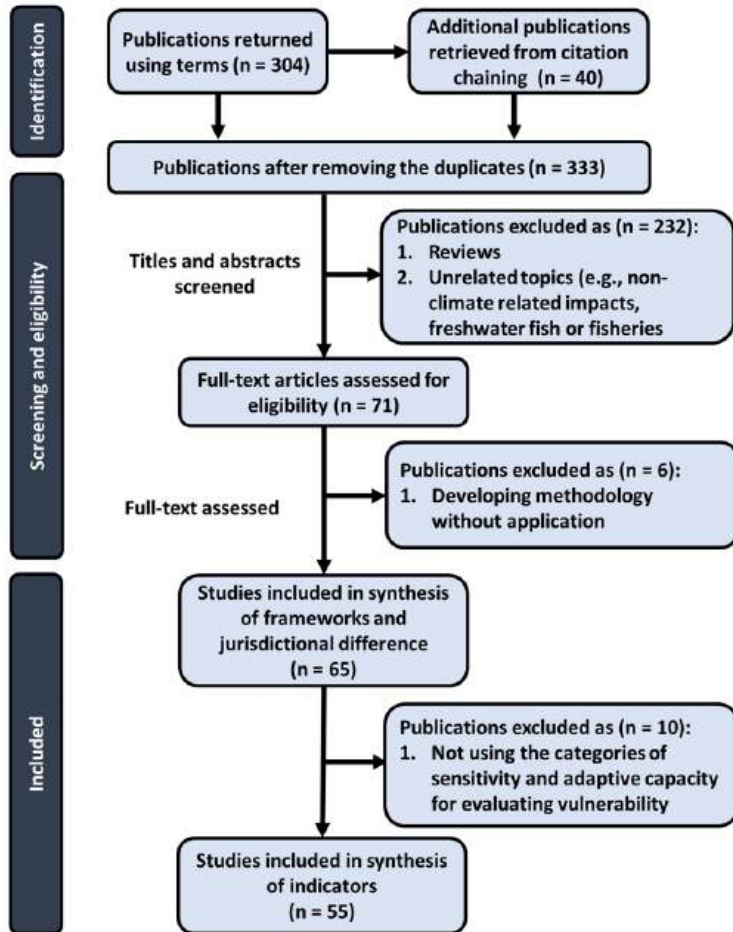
Identification

Publications returned using terms (n = 304)

Additional publications retrieved from citation chaining (n = 40)

Publications after removing the duplicates (n = 333)

Screening and eligibility

Titles and abstracts screened

Publications excluded as (n = 232):
1. Reviews
2. Unrelated topics (e.g., non-climate related impacts, freshwater fish or fisheries

Full-text articles assessed for eligibility (n = 71)

Full-text assessed

Publications excluded as (n = 6):
1. Developing methodology without application

Included

Studies included in synthesis of frameworks and jurisdictional difference (n = 65)

Publications excluded as (n = 10):
1. Not using the categories of sensitivity and adaptive capacity for evaluating vulnerability

Studies included in synthesis of indicators (n = 55)